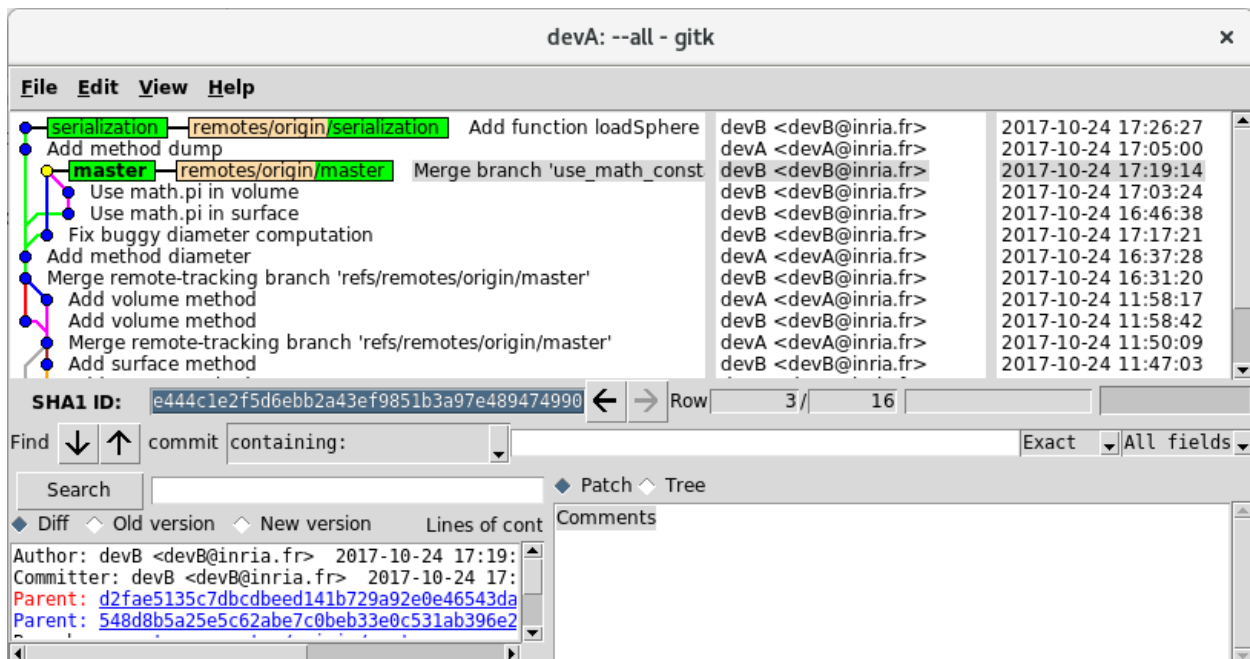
devA: --all - gitk

File Edit View Help

| | | |
|---|---|---|
| serialization remotes/origin/serialization Add function loadSphere | devB <devB@inria.fr> | 2017-10-24 17:26:27 |
| Add method dump | devA <devA@inria.fr> | 2017-10-24 17:05:00 |
| master remotes/origin/master Merge branch 'use_math_const | devB <devB@inria.fr> | 2017-10-24 17:19:14 |
| Use math.pi in volume | devB <devB@inria.fr> | 2017-10-24 17:03:24 |
| Use math.pi in surface | devB <devB@inria.fr> | 2017-10-24 16:46:38 |
| Fix buggy diameter computation | devB <devB@inria.fr> | 2017-10-24 17:17:21 |
| Add method diameter | devA <devA@inria.fr> | 2017-10-24 16:37:28 |
| Merge remote-tracking branch 'refs/remotes/origin/master' | devB <devB@inria.fr> | 2017-10-24 16:31:20 |
| Add volume method | devA <devA@inria.fr> | 2017-10-24 11:58:17 |
| Add volume method | devB <devB@inria.fr> | 2017-10-24 11:58:42 |
| Merge remote-tracking branch 'refs/remotes/origin/master' | devA <devA@inria.fr> | 2017-10-24 11:50:09 |
| Add surface method | devB <devB@inria.fr> | 2017-10-24 11:47:03 |

SHA1 ID: e444c1e2f5d6ebb2a43ef9851b3a97e489474990 Row 3 / 16

Find commit containing: Exact All fields

Search

Patch Tree

Diff Old version New version Lines of cont

Comments

Author: devB <devB@inria.fr> 2017-10-24 17:19:
Committer: devB <devB@inria.fr> 2017-10-24 17:
Parent: d2fae5135c7dbcdbeed141b729a92e0e46543da
Parent: 548d8b5a25e5c62abe7c0beb33e0c531ab396e2